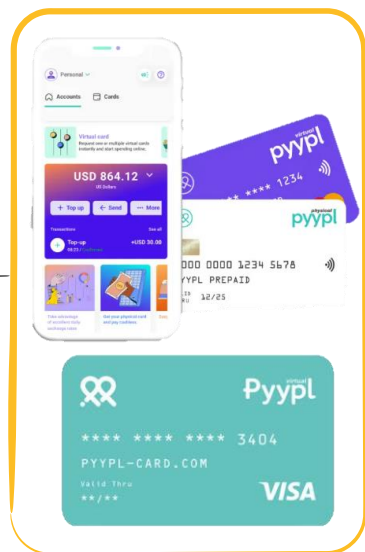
Personal

Accounts Cards

Virtual card
Request one or multiple virtual cards instantly and start spending online.

USD 864.12
US Dollars

+ Top up
← Send
··· More

Transactions
See all

Top-up
+USD 30.00

Take advantage of excellent daily exchange rates

Get your physical card and pay cashless

virtual
pyypl
**** 1234

physical
pyypl
0000 0000 1234 5678
YYPL PREPAID
12/25

virtual
Pyypl
**** **** **** 3404
PYYPL-CARD.COM
Valid Thru
**/**
VISA